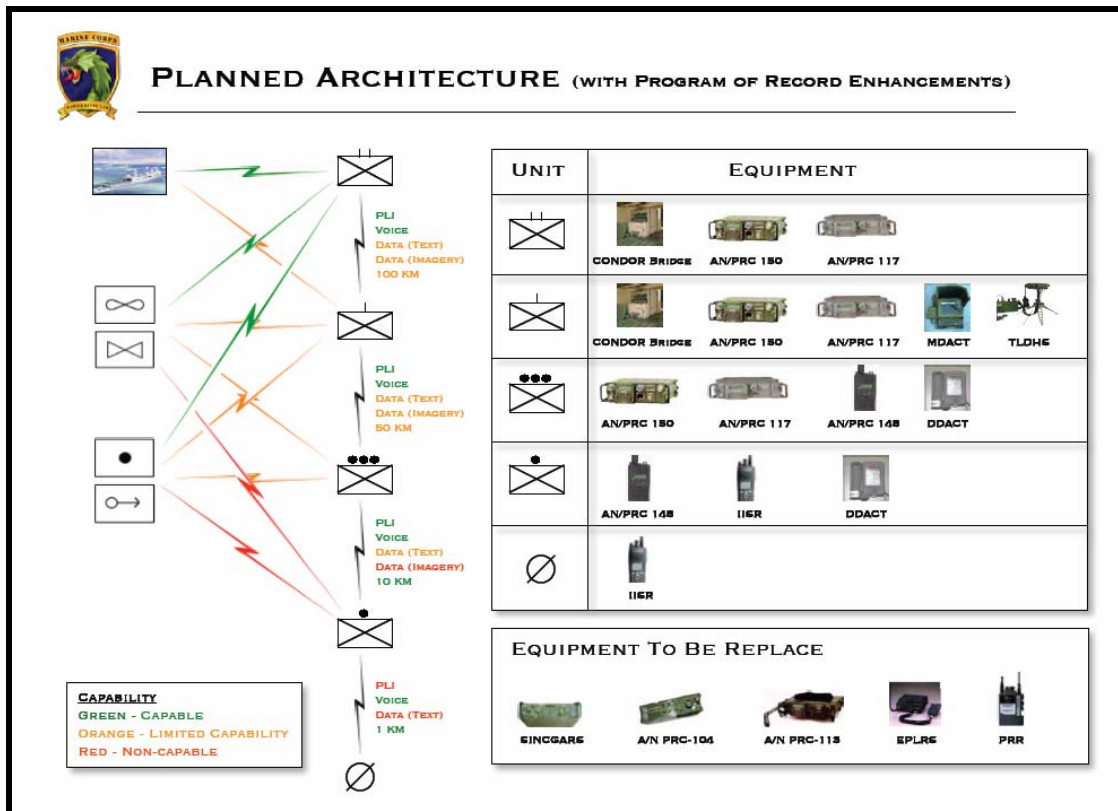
MARINE CORPS

PLANNED ARCHITECTURE (WITH PROGRAM OF RECORD ENHANCEMENTS)

PLI
VOICE
DATA (TEXT)
DATA (IMAGERY)
100 KM

PLI
VOICE
DATA (TEXT)
DATA (IMAGERY)
50 KM

PLI
VOICE
DATA (TEXT)
DATA (IMAGERY)
10 KM

PLI
VOICE
DATA (TEXT)
1 KM

CAPABILITY
GREEN - CAPABLE
ORANGE - LIMITED CAPABILITY
RED - NON-CAPABLE

| UNIT | EQUIPMENT |
|---|---|
| | CONDOR BRIDGE, AN/PRC 150, AN/PRC 117 |
| | CONDOR BRIDGE, AN/PRC 150, AN/PRC 117, MDACT, TLDHS |
| | AN/PRC 150, AN/PRC 117, AN/PRC 148, DDACT |
| | AN/PRC 148, II6R, DDACT |
| $\varnothing$ | II6R |

EQUIPMENT TO BE REPLACE

SINCGARS A/N PRC-104 A/N PRC-113 EPLRS PRR